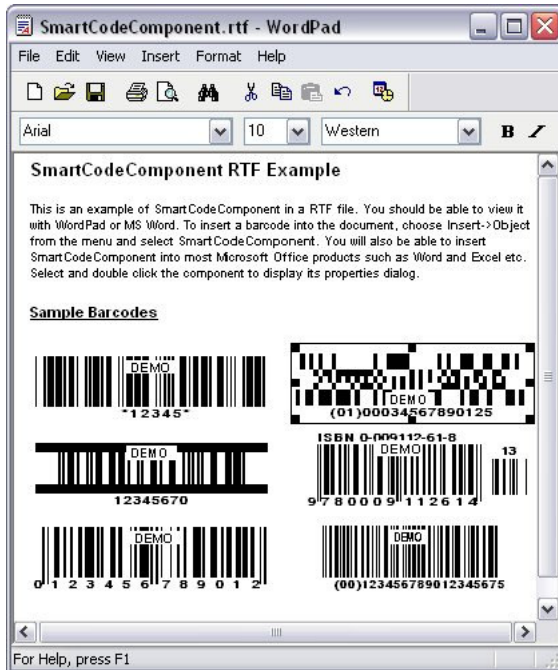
SmartCodeComponent.rtf - WordPad

File Edit View Insert Format Help

Arial 10 Western B I

SmartCodeComponent RTF Example

This is an example of SmartCodeComponent in a RTF file. You should be able to view it with WordPad or MS Word. To insert a barcode into the document, choose Insert->Object from the menu and select SmartCodeComponent. You will also be able to insert SmartCodeComponent into most Microsoft Office products such as Word and Excel etc. Select and double click the component to display its properties dialog.

Sample Barcodes

DEMO
*12345*

DEMO
(01)00034567890125

DEMO
12345670

ISBN 0-009112-61-8
DEMO
9 780009 112614
13

DEMO
0 1 2 3 4 5 6 7 8 9 0 1 2

DEMO
(00)123456789012345675

For Help, press F1